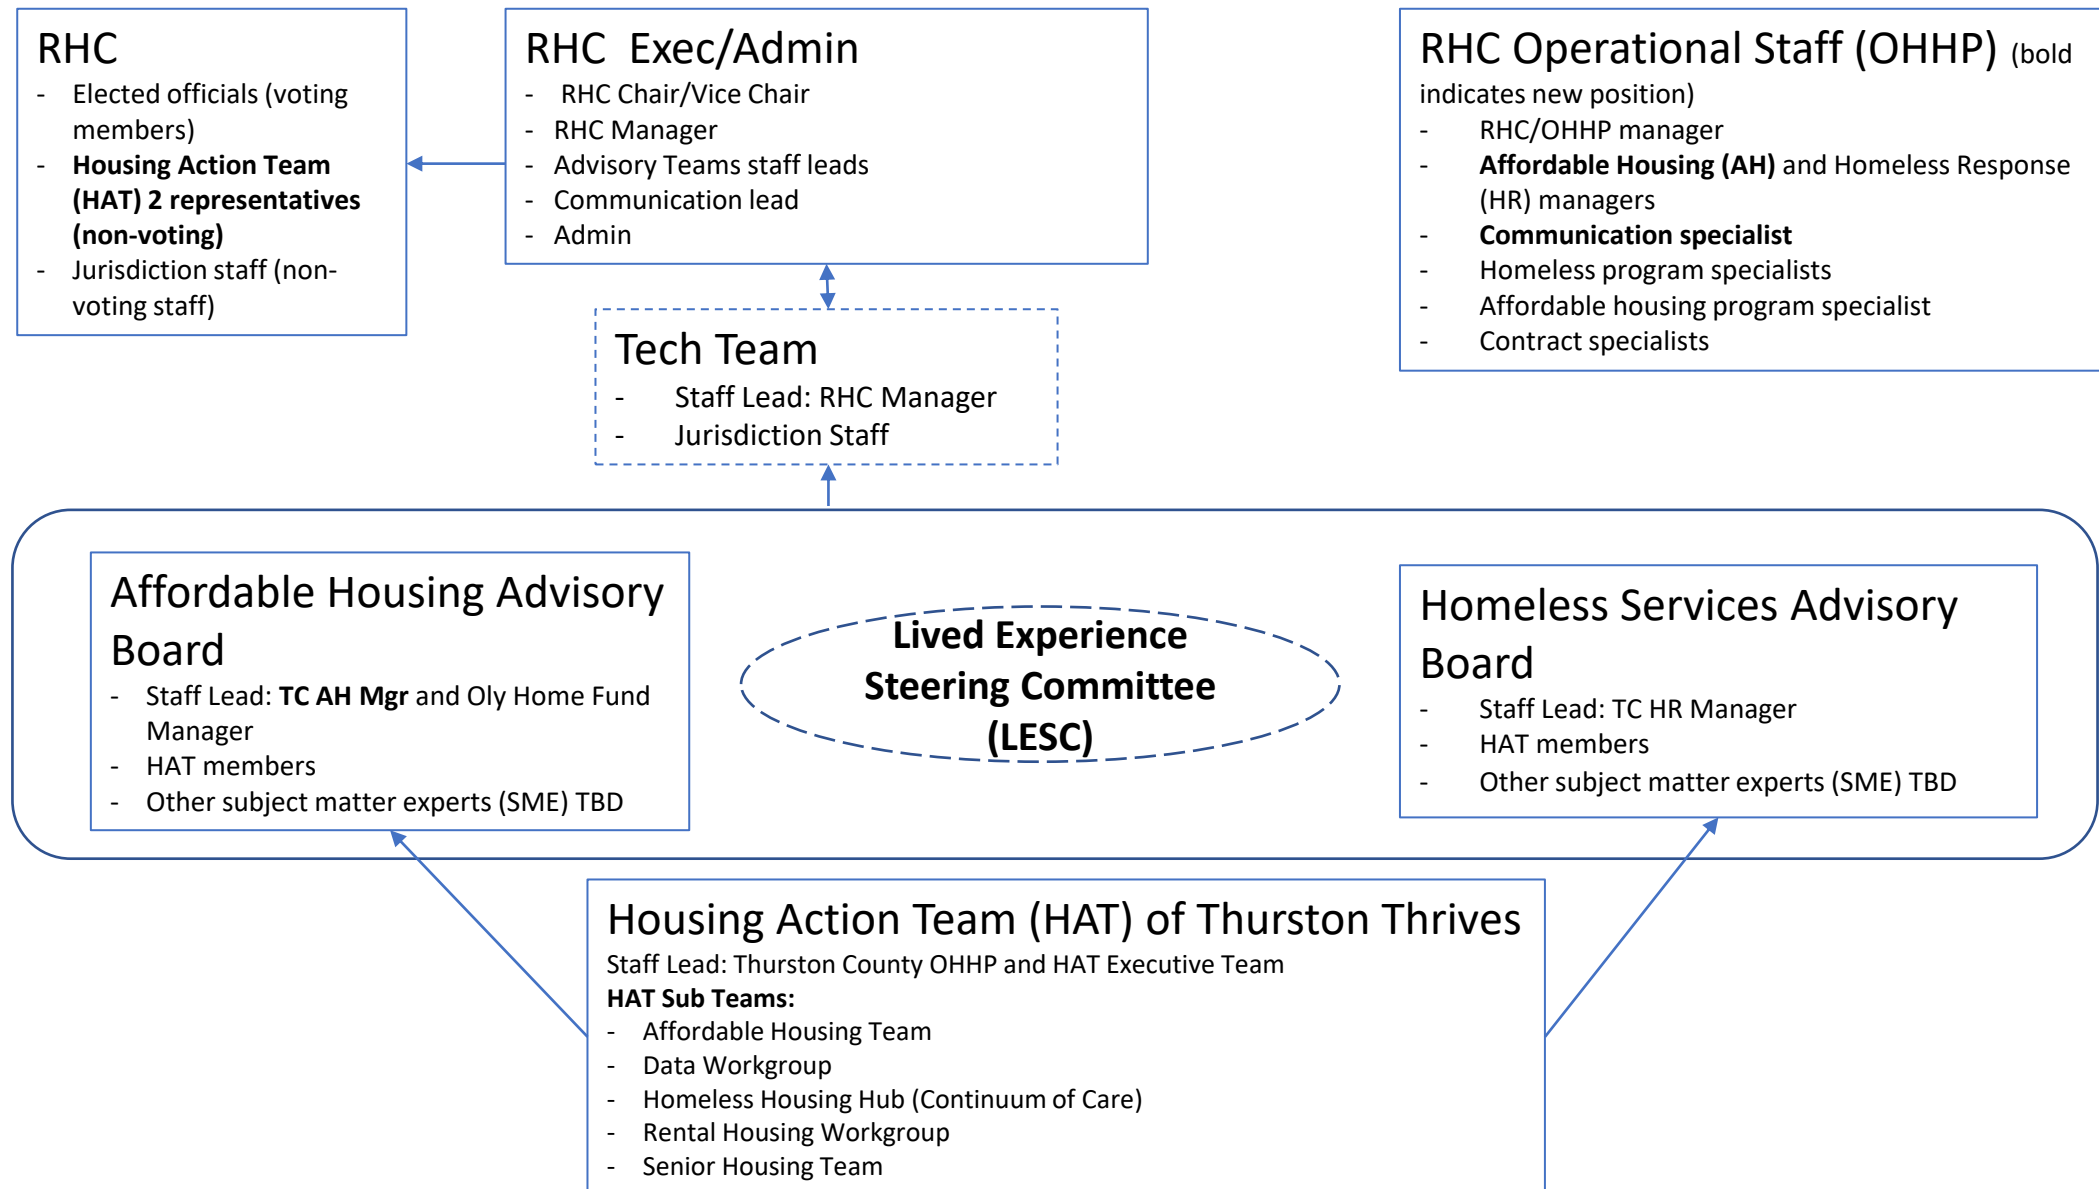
RHC
- Elected officials (voting members)
- Housing Action Team (HAT) 2 representatives (non-voting)
- Jurisdiction staff (non-voting staff)

RHC Exec/Admin
- RHC Chair/Vice Chair
- RHC Manager
- Advisory Teams staff leads
- Communication lead
- Admin

RHC Operational Staff (OHHP) (bold indicates new position)
- RHC/OHHP manager
- Affordable Housing (AH) and Homeless Response (HR) managers
- Communication specialist
- Homeless program specialists
- Affordable housing program specialist
- Contract specialists

Tech Team
- Staff Lead: RHC Manager
- Jurisdiction Staff

Affordable Housing Advisory Board
- Staff Lead: TC AH Mgr and Oly Home Fund Manager
- HAT members
- Other subject matter experts (SME) TBD

Lived Experience Steering Committee (LESC)

Homeless Services Advisory Board
- Staff Lead: TC HR Manager
- HAT members
- Other subject matter experts (SME) TBD

Housing Action Team (HAT) of Thurston Thrives
Staff Lead: Thurston County OHHP and HAT Executive Team
HAT Sub Teams:
- Affordable Housing Team
- Data Workgroup
- Homeless Housing Hub (Continuum of Care)
- Rental Housing Workgroup
- Senior Housing Team